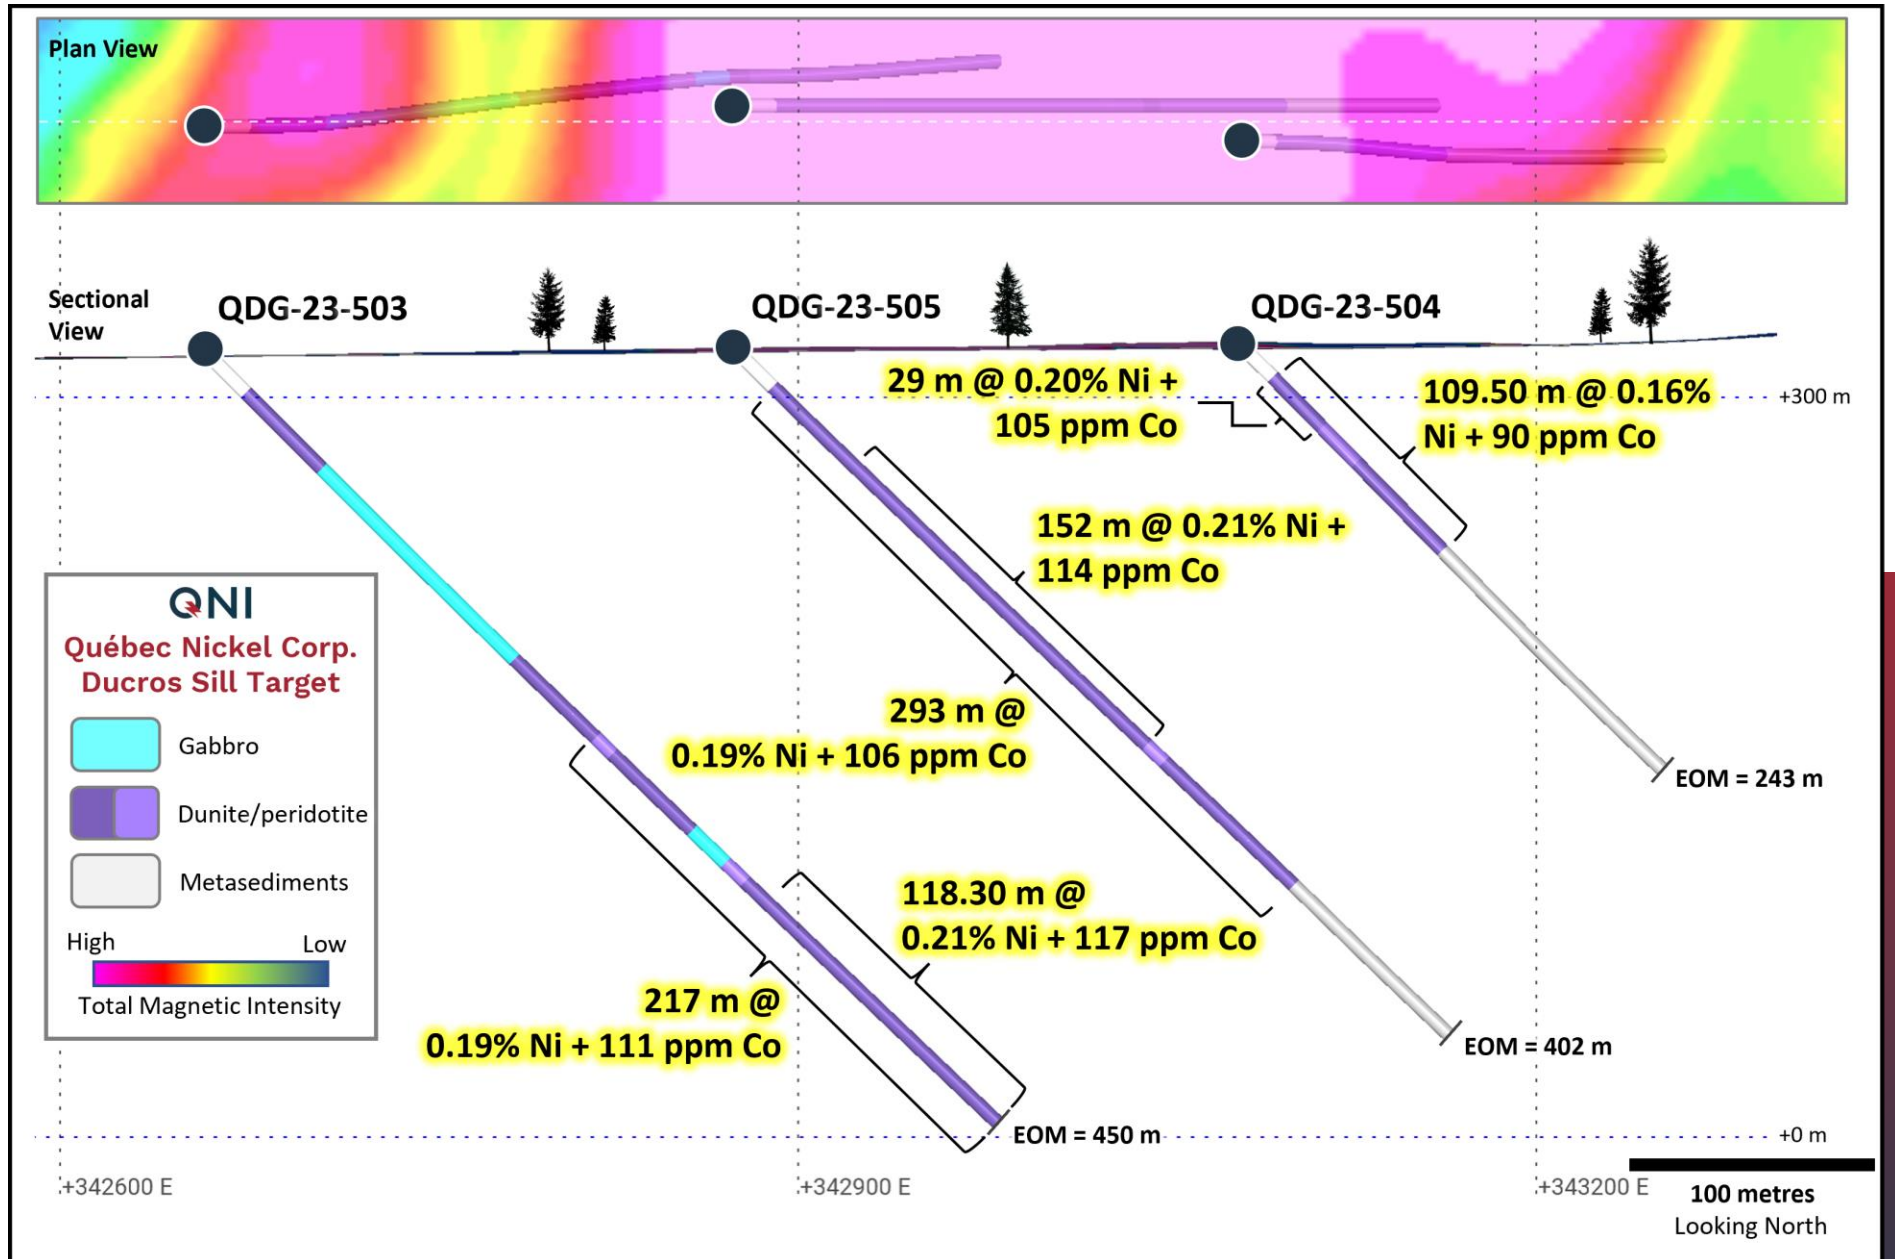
Plan View

Sectional View

QDG-23-503

QDG-23-505

QDG-23-504

29 m @ 0.20% Ni + 105 ppm Co

109.50 m @ 0.16% Ni + 90 ppm Co

+300 m

152 m @ 0.21% Ni + 114 ppm Co

QNI
Québec Nickel Corp.
Ducros Sill Target

Gabbro

Dunite/peridotite

Metasediments

High
Low
Total Magnetic Intensity

293 m @ 0.19% Ni + 106 ppm Co

EOM = 243 m

118.30 m @ 0.21% Ni + 117 ppm Co

217 m @ 0.19% Ni + 111 ppm Co

EOM = 402 m

EOM = 450 m

+0 m

+342600 E

+342900 E

+343200 E

100 metres
Looking North